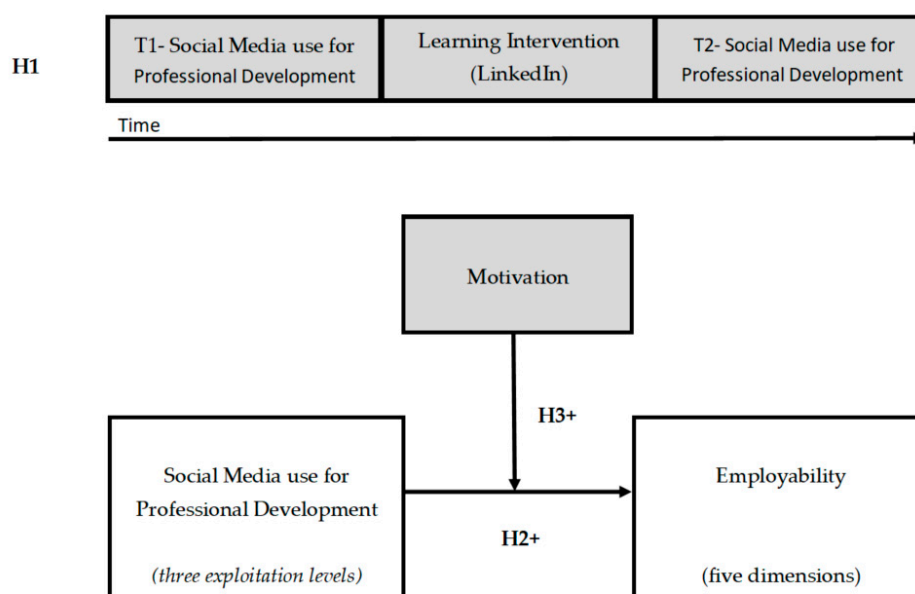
H1

T1- Social Media use for Professional Development

Learning Intervention (LinkedIn)

T2- Social Media use for Professional Development

Time

Motivation

H3+

Social Media use for Professional Development

(three exploitation levels)

H2+

Employability

(five dimensions)